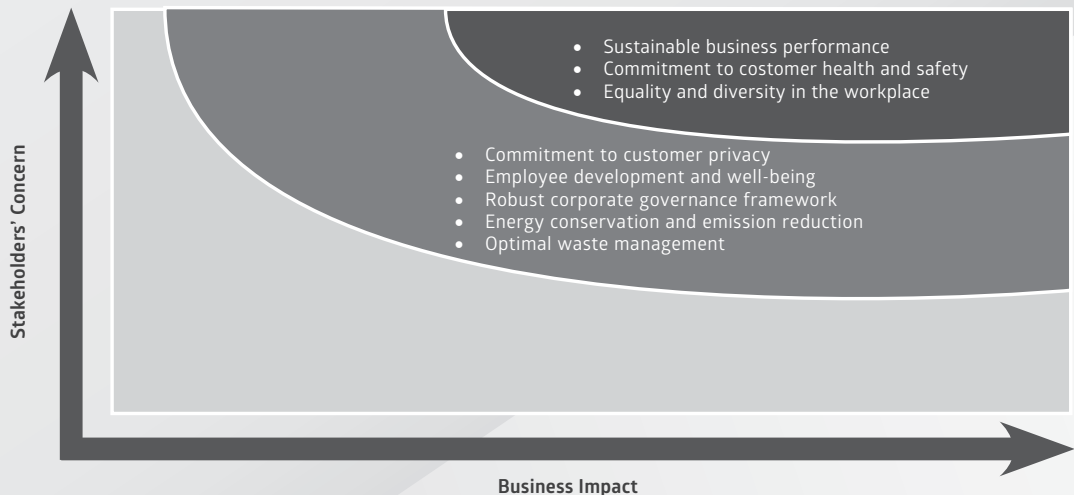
- Sustainable business performance
- Commitment to costomer health and safety
- Equality and diversity in the workplace

- Commitment to customer privacy
- Employee development and well-being
- Robust corporate governance framework
- Energy conservation and emission reduction
- Optimal waste management

Stakeholders' Concern

Business Impact